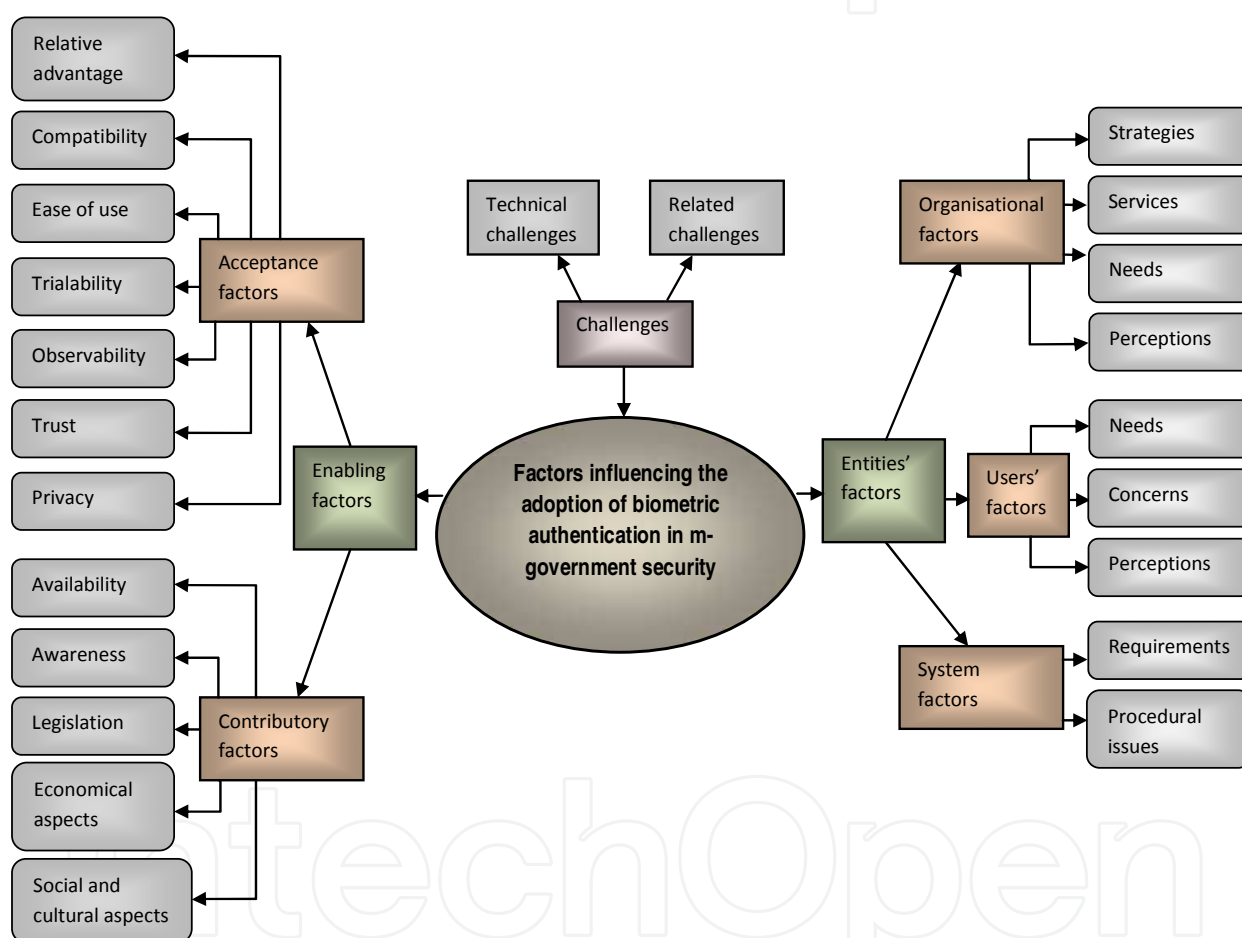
Relative advantage

Compatibility

Ease of use

Trialability

Observability

Trust

Privacy

Acceptance factors

Technical challenges

Related challenges

Challenges

Organisational factors

Strategies

Services

Needs

Perceptions

Enabling factors

Factors influencing the adoption of biometric authentication in m-government security

Entities' factors

Users' factors

Needs

Concerns

Perceptions

Availability

Awareness

Legislation

Economical aspects

Social and cultural aspects

Contributory factors

System factors

Requirements

Procedural issues

IntechOpen